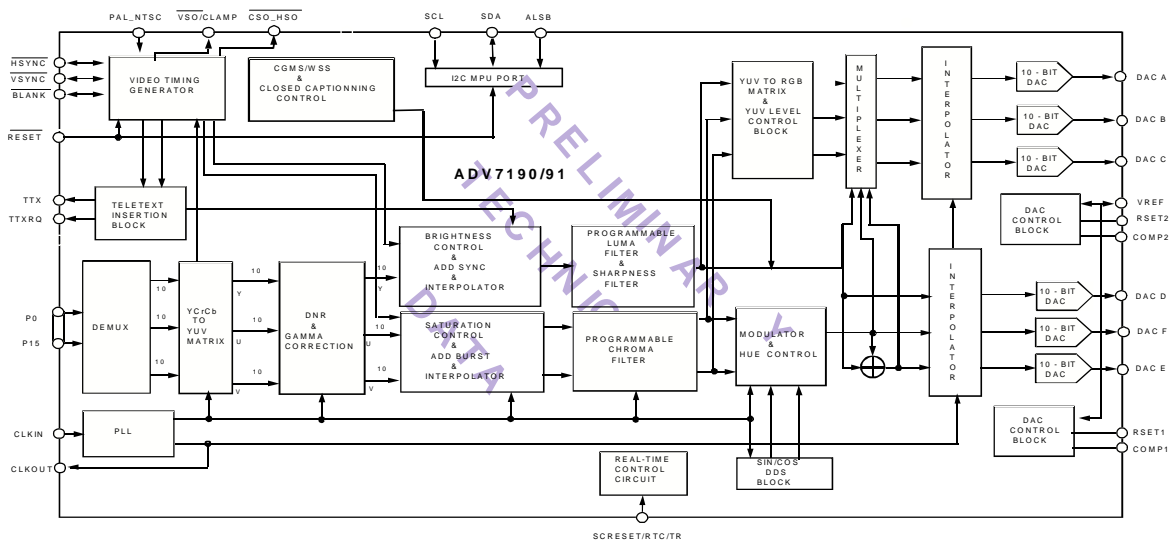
PAL_NTSC
$\overline{VSO}$/CLAMP
$\overline{CSO\_HSO}$
SCL
SDA
ALSB

$\overline{HSYNC}$
$\overline{VSYNC}$
$\overline{BLANK}$
$\overline{RESET}$

VIDEO TIMING GENERATOR

CGMS/WSS & CLOSED CAPTIONNING CONTROL

I2C MPU PORT

YUV TO RGB MATRIX & YUV LEVEL CONTROL BLOCK

MULTIPLEXER

INTERPOLATOR

10 - BIT DAC
DAC A
10 - BIT DAC
DAC B
10 - BIT DAC
DAC C

PRELIMINARY TECHNICAL DATA

ADV7190/91

TTX
TTXRQ

TELETEXT INSERTION BLOCK

DAC CONTROL BLOCK
VREF
RSET2
COMP2

BRIGHTNESS CONTROL & ADD SYNC & INTERPOLATOR

PROGRAMMABLE LUMA FILTER & SHARPNESS FILTER

P0
P15

DEMUX

10
10
10

YCrCb TO YUV MATRIX

10
Y
10
U
10
V

DNR & GAMMA CORRECTION

10
Y
10
U
10
V

SATURATION CONTROL & ADD BURST & INTERPOLATOR

PROGRAMMABLE CHROMA FILTER

MODULATOR & HUE CONTROL

INTERPOLATOR

10 - BIT DAC
DAC D
10 - BIT DAC
DAC F
10 - BIT DAC
DAC E

CLKIN
PLL
CLKOUT

REAL-TIME CONTROL CIRCUIT

SIN/COS DDS BLOCK

DAC CONTROL BLOCK
RSET1
COMP1

SCRESET/RTC/TR